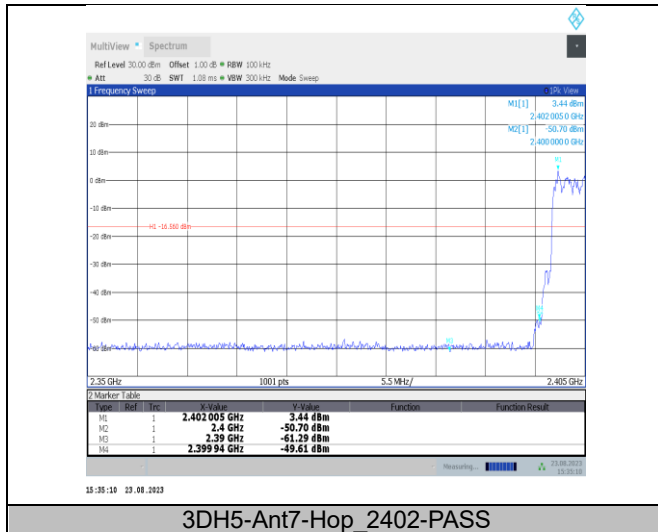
MultiView • Spectrum

Ref Level 30.00 dBm Offset 1.00 dB • RBW 100 kHz
• Att 30 dB SWT 1.08 ms • VBW 300 kHz Mode Sweep

1 Frequency Sweep

1Pk View

M1[1] 3.44 dBm
2.402 005 0 GHz
M2[1] -50.70 dBm
2.400 000 0 GHz

20 dBm
10 dBm
0 dBm
-10 dBm
H1 -16.560 dBm
-20 dBm
-30 dBm
-40 dBm
-50 dBm
-60 dBm

M1
M4
M2
M3

2.35 GHz 1001 pts 5.5 MHz/ 2.405 GHz

2 Marker Table

| Type | Ref | Trc | X-Value | Y-Value | Function | Function Result |
|---|---|---|---|---|---|---|
| M1 | | 1 | 2.402 005 GHz | 3.44 dBm | | |
| M2 | | 1 | 2.4 GHz | -50.70 dBm | | |
| M3 | | 1 | 2.39 GHz | -61.29 dBm | | |
| M4 | | 1 | 2.399 94 GHz | -49.61 dBm | | |

Measuring... 23.08.2023 15:35:10

15:35:10 23.08.2023

3DH5-Ant7-Hop_2402-PASS